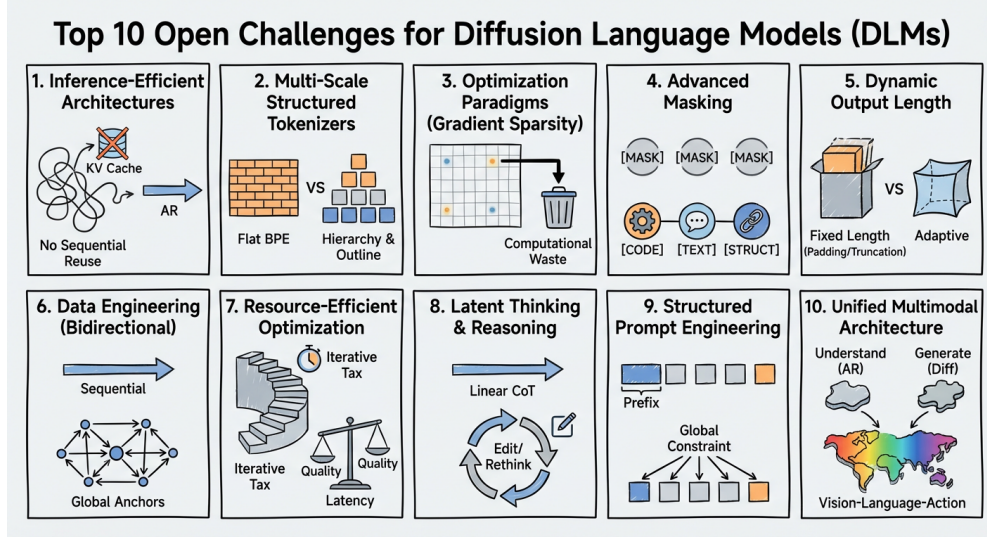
Top 10 Open Challenges for Diffusion Language Models (DLMs)

1. Inference-Efficient Architectures

KV Cache

AR

No Sequential Reuse

2. Multi-Scale Structured Tokenizers

VS

Flat BPE

Hierarchy & Outline

3. Optimization Paradigms (Gradient Sparsity)

Computational Waste

4. Advanced Masking

[MASK] [MASK] [MASK]

[CODE] [TEXT] [STRUCT]

5. Dynamic Output Length

VS

Fixed Length (Padding/Truncation)

Adaptive

6. Data Engineering (Bidirectional)

Sequential

Global Anchors

7. Resource-Efficient Optimization

Iterative Tax

Iterative Tax

Quality

Quality

Latency

8. Latent Thinking & Reasoning

Linear CoT

Edit/ Rethink

9. Structured Prompt Engineering

Prefix

Global Constraint

10. Unified Multimodal Architecture

Understand (AR)

Generate (Diff)

Vision-Language-Action